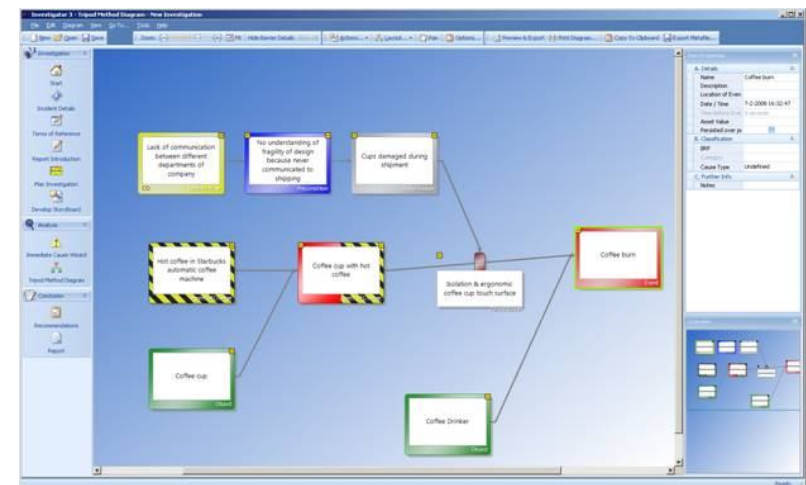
Investigator 3 - Tripod Method Diagram - New Investigation

File Edit Diagram View Go To... Tools Help

New Open Save

Zoom Fit Hide Barrier Details Actions Layout Pan Options Preview & Export Print Diagram Copy To Clipboard Export Metafile

Investigation

Start

Student Details

Terms of Reference

Report Introduction

Plan Investigation

Develop Storyboard

Analysis

Immediate Cause Wizard

Tripod Method Diagram

Conclusion

Recommendations

Report

Lack of communication between different departments of company

No understanding of fragility of design because never communicated to shipping

Precondition

Cups damaged during shipment

Hot coffee in Starbucks automatic coffee machine

Coffee cup with hot coffee

Isolation & ergonomic coffee cup touch surface

Coffee burn

Event

Coffee cup

Object

Coffee Drinker

Object

A. Details

Name | Coffee burn
Description |
Location of Even |
Date / Time | 7-2-2008 16:32:47
Asset Value |
Persisted over ye |

B. Classification

Category |
Cause Type | Undefined

C. Further Info

Notes |

Overview

Ready